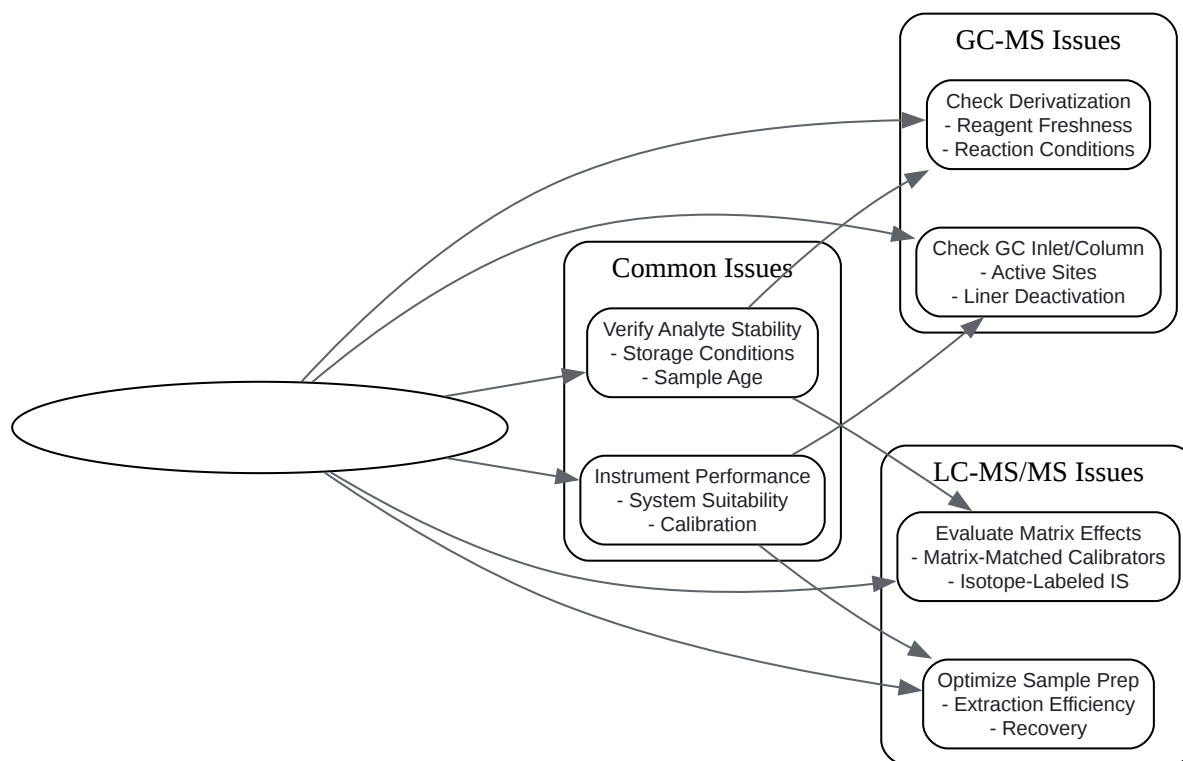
GC-MS Issues

Check Derivatization
- Reagent Freshness
- Reaction Conditions

Check GC Inlet/Column
- Active Sites
- Liner Deactivation

Common Issues

Verify Analyte Stability
- Storage Conditions
- Sample Age

Instrument Performance
- System Suitability
- Calibration

LC-MS/MS Issues

Evaluate Matrix Effects
- Matrix-Matched Calibrators
- Isotope-Labeled IS

Optimize Sample Prep
- Extraction Efficiency
- Recovery